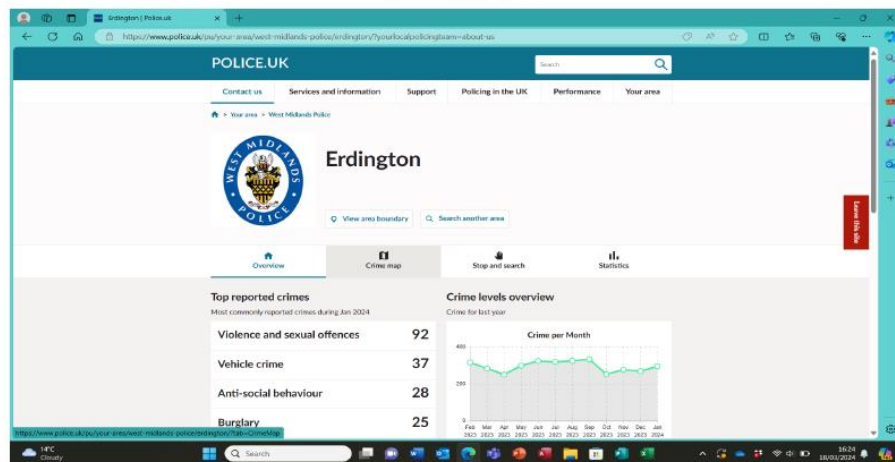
Erdington | Police.uk

https://www.police.uk/pu/your-area/west-midlands-police/erdington/?yourlocalpolicingteam=about-us

POLICE.UK

Search

Contact us | Services and information | Support | Policing in the UK | Performance | Your area

> Your area > West Midlands Police

WEST MIDLANDS POLICE

Erdington

View area boundary

Search another area

Leave this site

Overview | Crime map | Stop and search | Statistics

Top reported crimes

Most commonly reported crimes during Jan 2024

| | |
|---|---|
| Violence and sexual offences | 92 |
| Vehicle crime | 37 |
| Anti-social behaviour | 28 |
| Burglary | 25 |

Crime levels overview

Crime for last year

Crime per Month

400
200
0

Feb 2023 Mar 2023 Apr 2023 May 2023 Jun 2023 Jul 2023 Aug 2023 Sep 2023 Oct 2023 Nov 2023 Dec 2023 Jan 2024

https://www.police.uk/pu/your-area/west-midlands-police/erdington/?tab=CrimeMap

14°C Cloudy

Search

16:24 18/03/2024